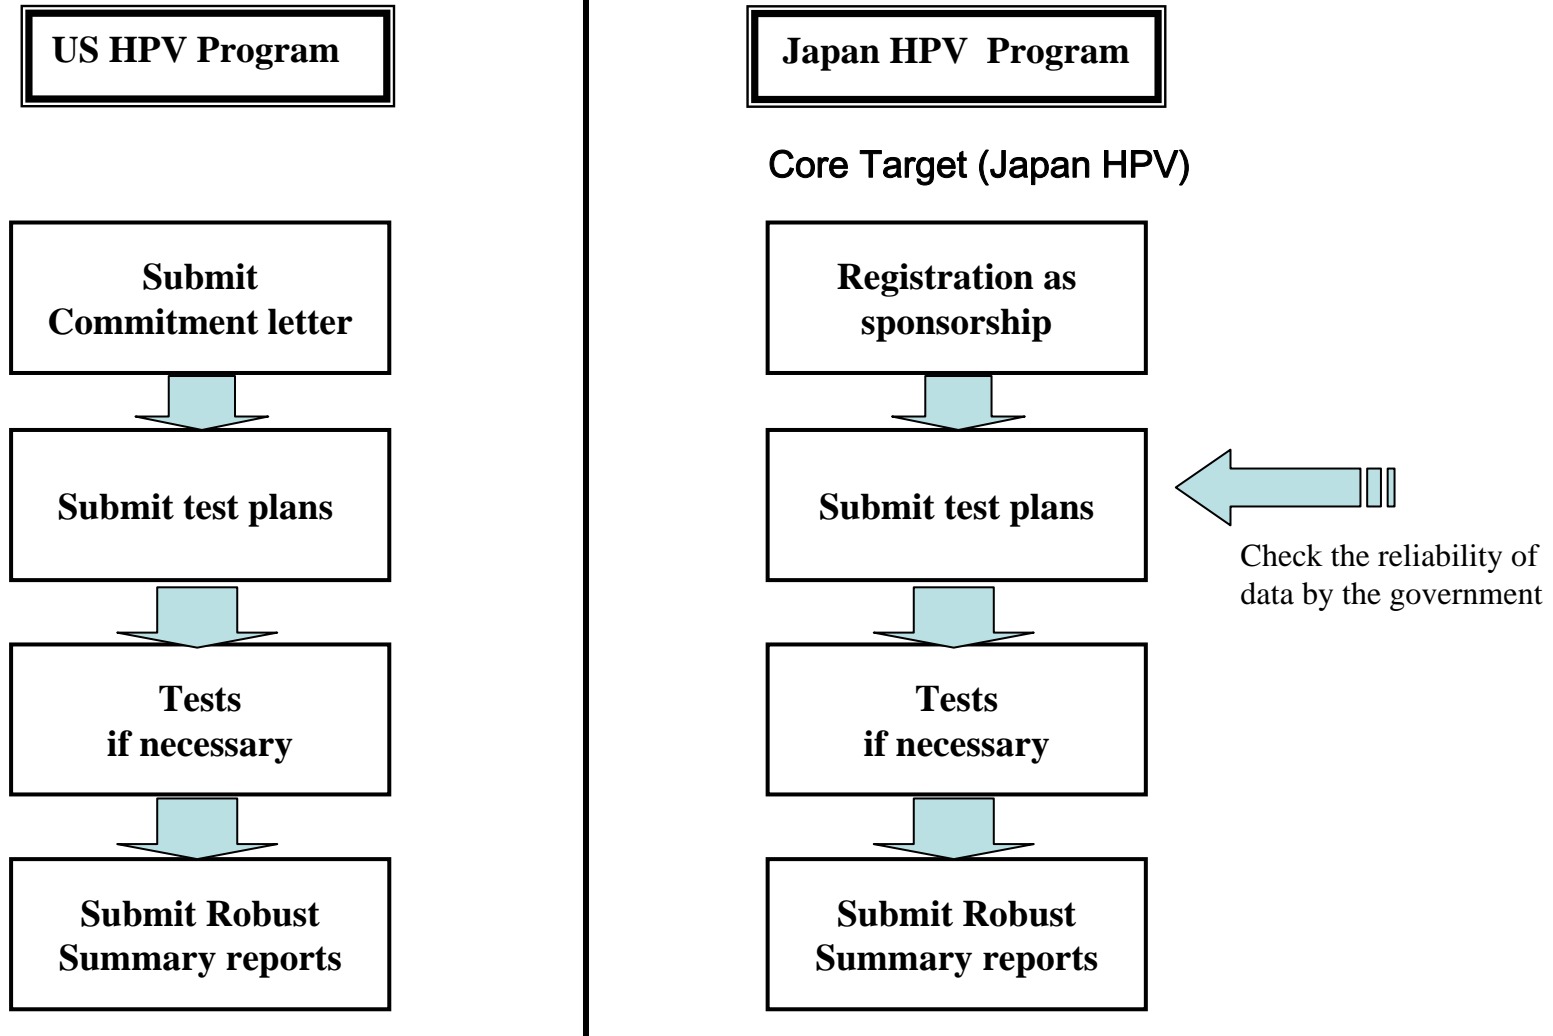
US HPV Program

Submit Commitment letter

Submit test plans

Tests if necessary

Submit Robust Summary reports

Japan HPV Program

Core Target (Japan HPV)

Registration as sponsorship

Submit test plans

Check the reliability of data by the government

Tests if necessary

Submit Robust Summary reports